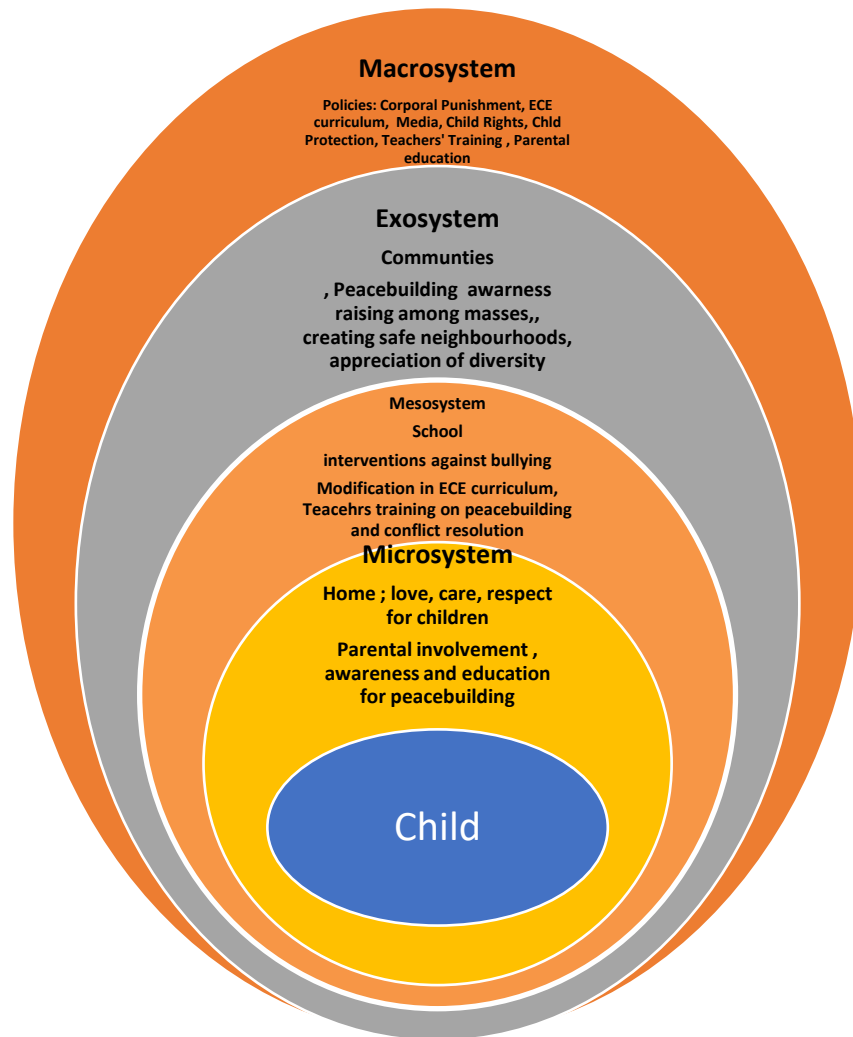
Macrosystem

Policies: Corporal Punishment, ECE curriculum, Media, Child Rights, Chld Protection, Teachers' Training , Parental education

Exosystem

Communties

, Peacebuilding awarness raising among masses,, creating safe neighbourhoods, appreciation of diversity

Mesosystem

School

interventions against bullying

Modification in ECE curriculum, Teacehrs training on peacebuilding and conflict resolution

Microsystem

Home ; love, care, respect for children

Parental involvement , awareness and education for peacebuilding

Child